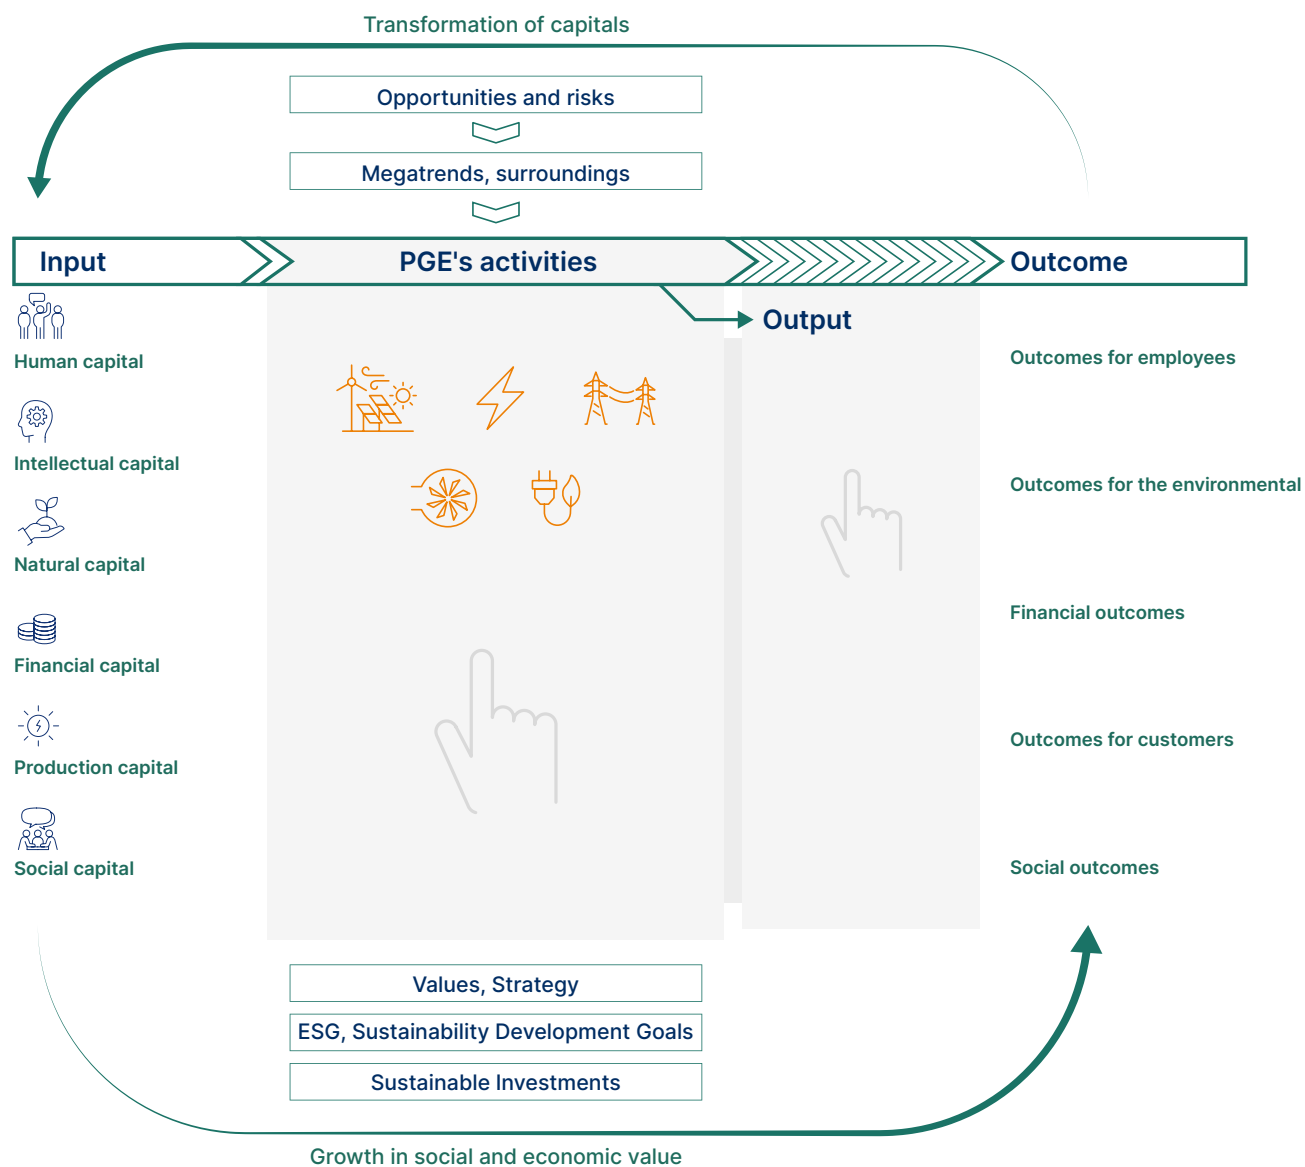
Transformation of capitals

Opportunities and risks

Megatrends, surroundings

Input

PGE's activities

Outcome

Output

Human capital

Intellectual capital

Natural capital

Financial capital

Production capital

Social capital

Outcomes for employees

Outcomes for the environmental

Financial outcomes

Outcomes for customers

Social outcomes

Values, Strategy

ESG, Sustainability Development Goals

Sustainable Investments

Growth in social and economic value